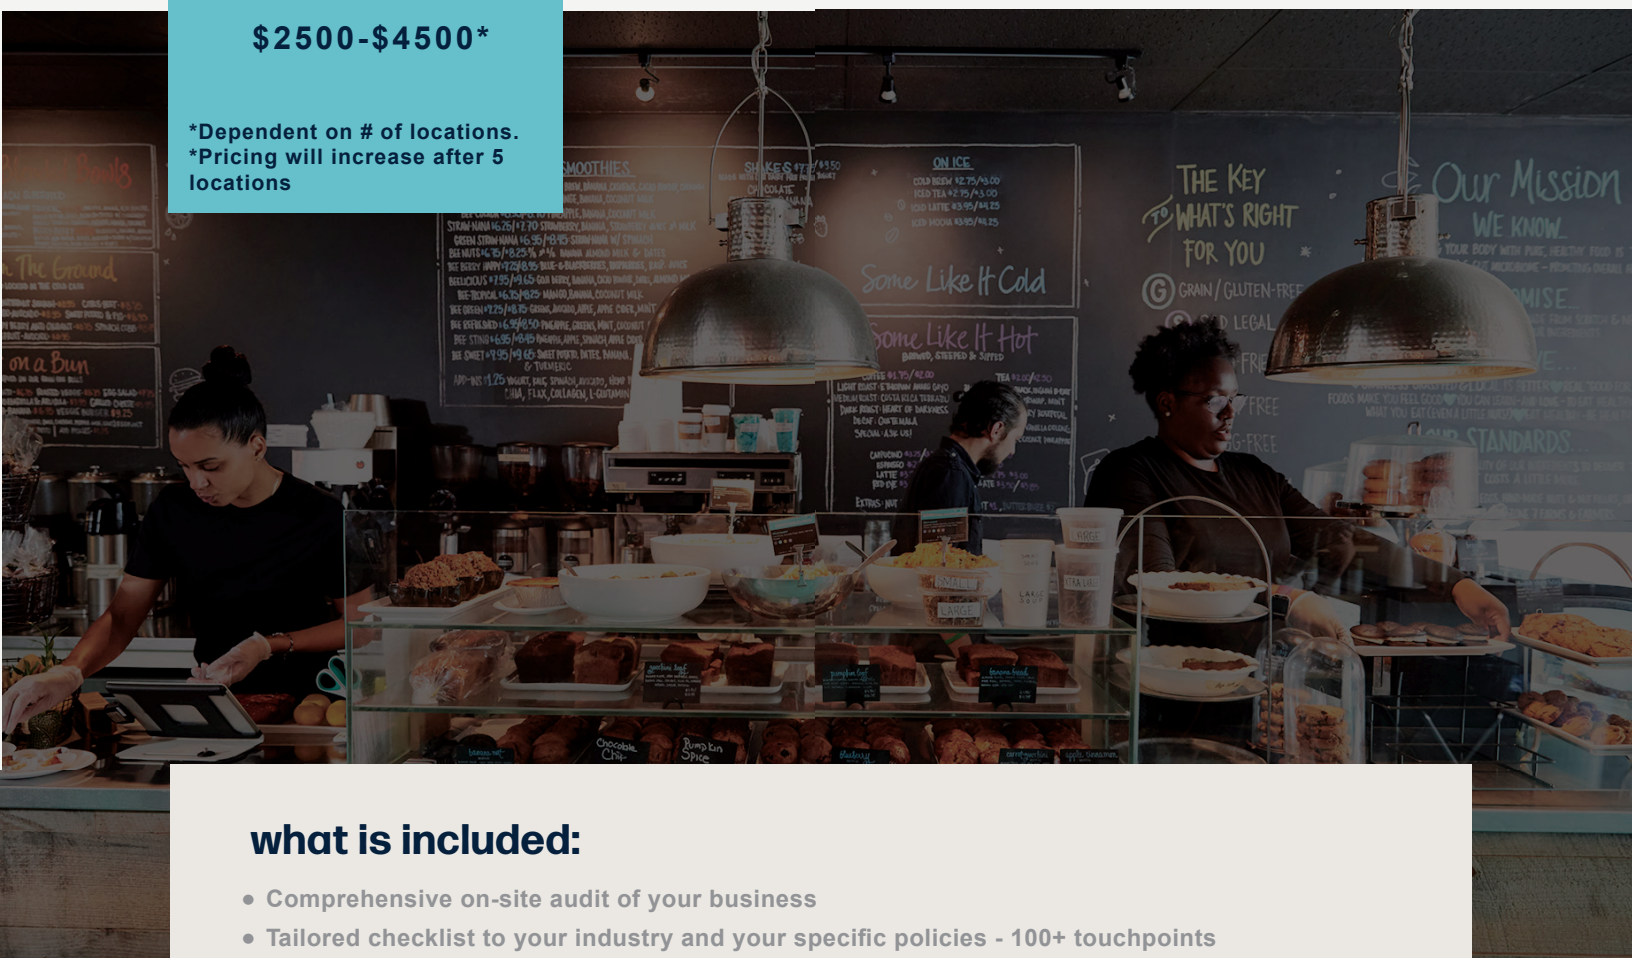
$2500-$4500*

*Dependent on # of locations.
*Pricing will increase after 5 locations

SMOOTHIES

SHAKES

ON ICE

Some Like It Cold

Some Like It Hot

THE KEY TO WHAT'S RIGHT FOR YOU

GRAIN / GLUTEN-FREE

Our Mission

WE KNOW

STANDARDS

Chocolate Chip

Pumpkin Spice

what is included:

• Comprehensive on-site audit of your business
• Tailored checklist to your industry and your specific policies - 100+ touchpoints